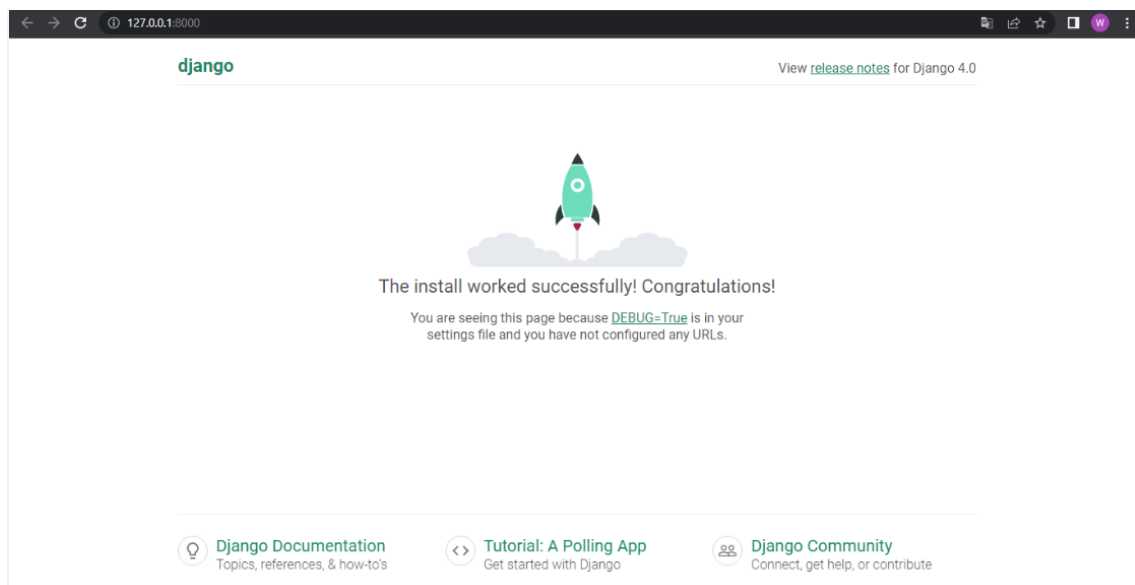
127.0.0.1:8000

W

django

View release notes for Django 4.0

The install worked successfully! Congratulations!

You are seeing this page because DEBUG=True is in your settings file and you have not configured any URLs.

Django Documentation
Topics, references, & how-to's

Tutorial: A Polling App
Get started with Django

Django Community
Connect, get help, or contribute